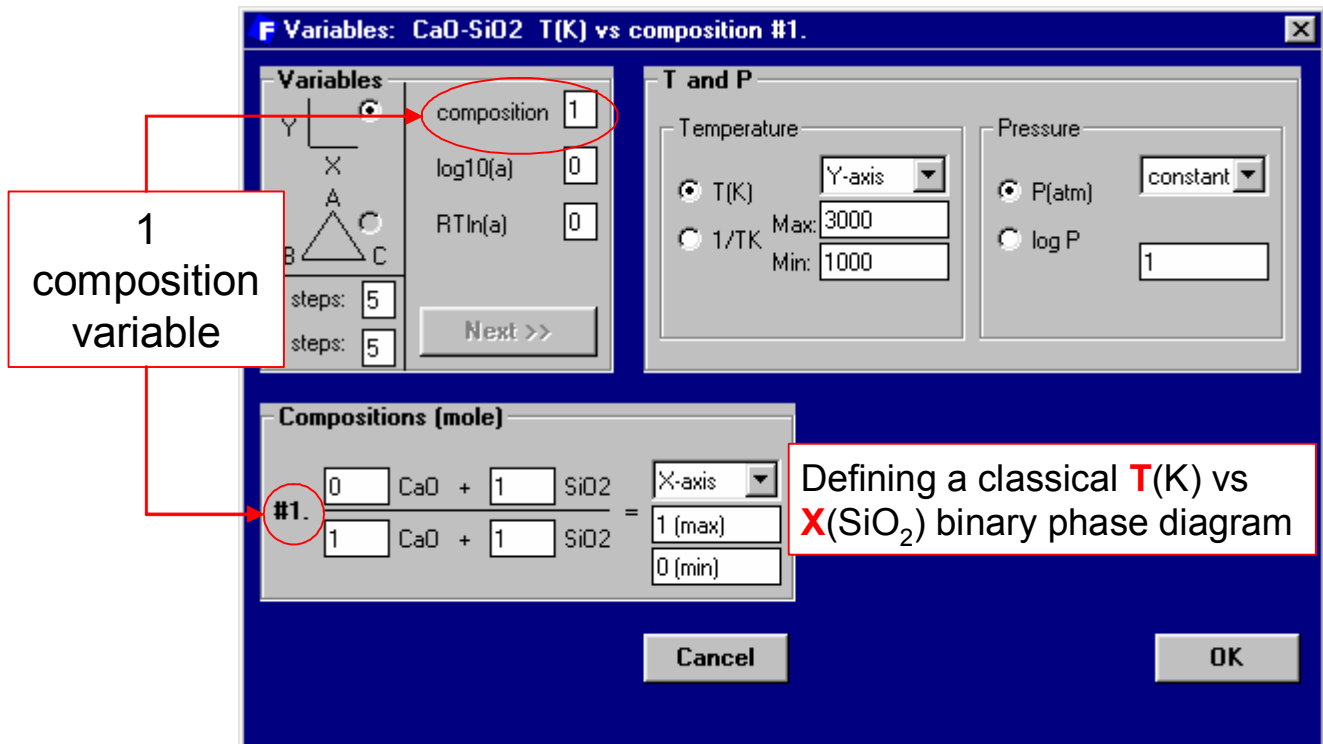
F Variables: CaO-SiO2 T(K) vs composition #1.

Variables

Y

X

A

B C

steps: 5

steps: 5

composition 1

log10(a) 0

RTln(a) 0

Next >>

1 composition variable

T and P

Temperature

T(K)

1/TK

Y-axis

Max: 3000

Min: 1000

Pressure

P(atm)

log P

constant

1

Compositions (mole)

#1.

0 CaO + 1 SiO2

1 CaO + 1 SiO2

=

X-axis

1 (max)

0 (min)

Defining a classical T(K) vs X(SiO$_2$) binary phase diagram

Cancel

OK